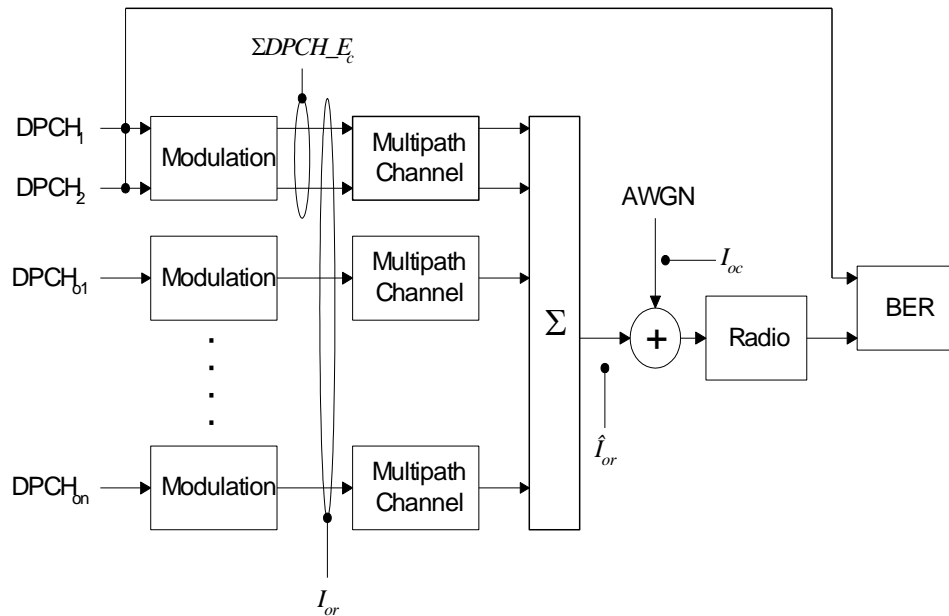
$\Sigma DPCH\_E_c$

$DPCH_1$

$DPCH_2$

Modulation

Multipath Channel

$DPCH_{o1}$

Modulation

Multipath Channel

$DPCH_{on}$

Modulation

Multipath Channel

$\Sigma$

AWGN

$I_{oc}$

+

Radio

BER

$\hat{I}_{or}$

$I_{or}$